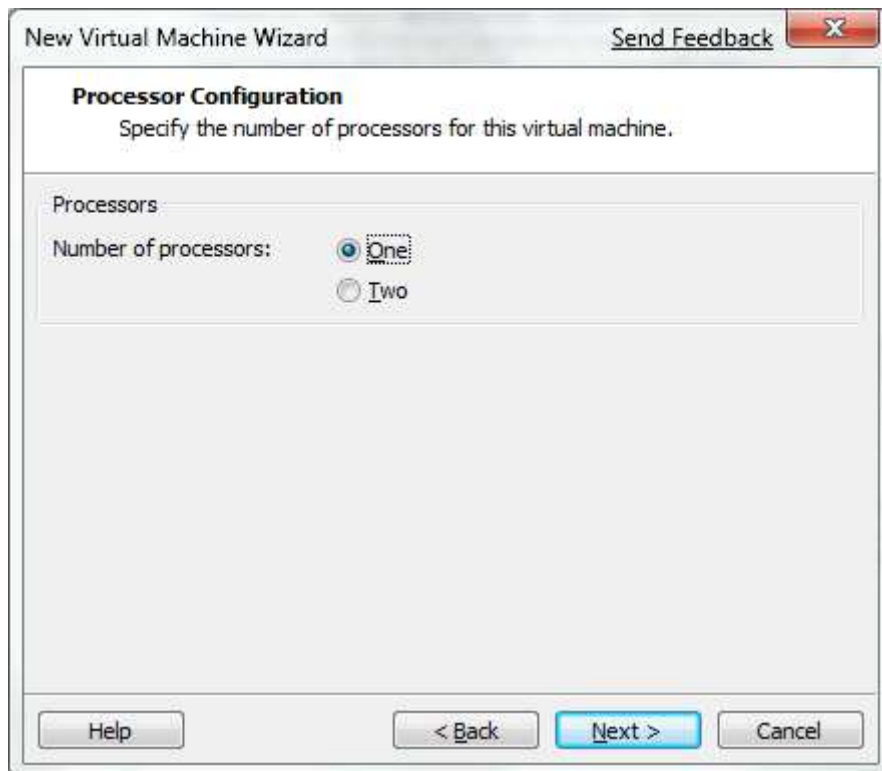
New Virtual Machine Wizard

Send Feedback

Processor Configuration
Specify the number of processors for this virtual machine.

Processors

Number of processors:

One

Two

Help

< Back

Next >

Cancel